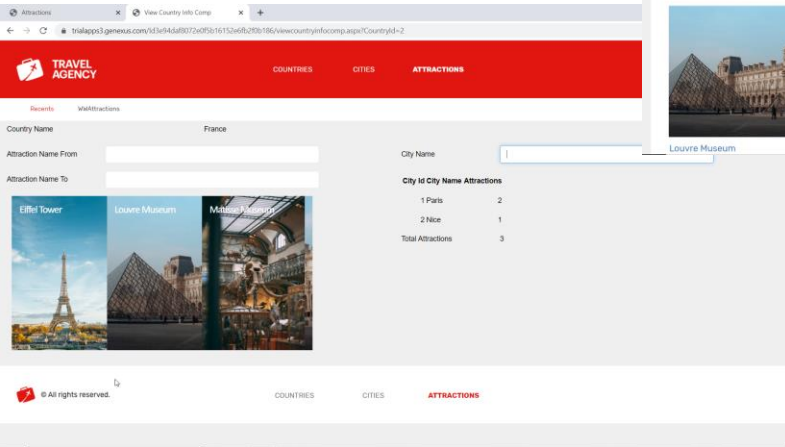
Attractions
View Country Info Comp
trialapps3.genexus.com/Id3e94daf8072e0f5b16152e6fb2f0b186/viewcountryinfocomp.aspx?CountryId=2

TRAVEL AGENCY
COUNTRIES
CITIES
ATTRACTIONS

Recents
WWAttractions

Country Name
France
Attraction Name From
Attraction Name To
City Name

| City Id | City Name | Attractions |
|---|---|---|
| 1 | Paris | 2 |
| 2 | Nice | 1 |
| Total Attractions | | 3 |

Eiffel Tower
Louvre Museum
Matisse Museum

Louvre Museum

© All rights reserved.
COUNTRIES
CITIES
ATTRACTIONS